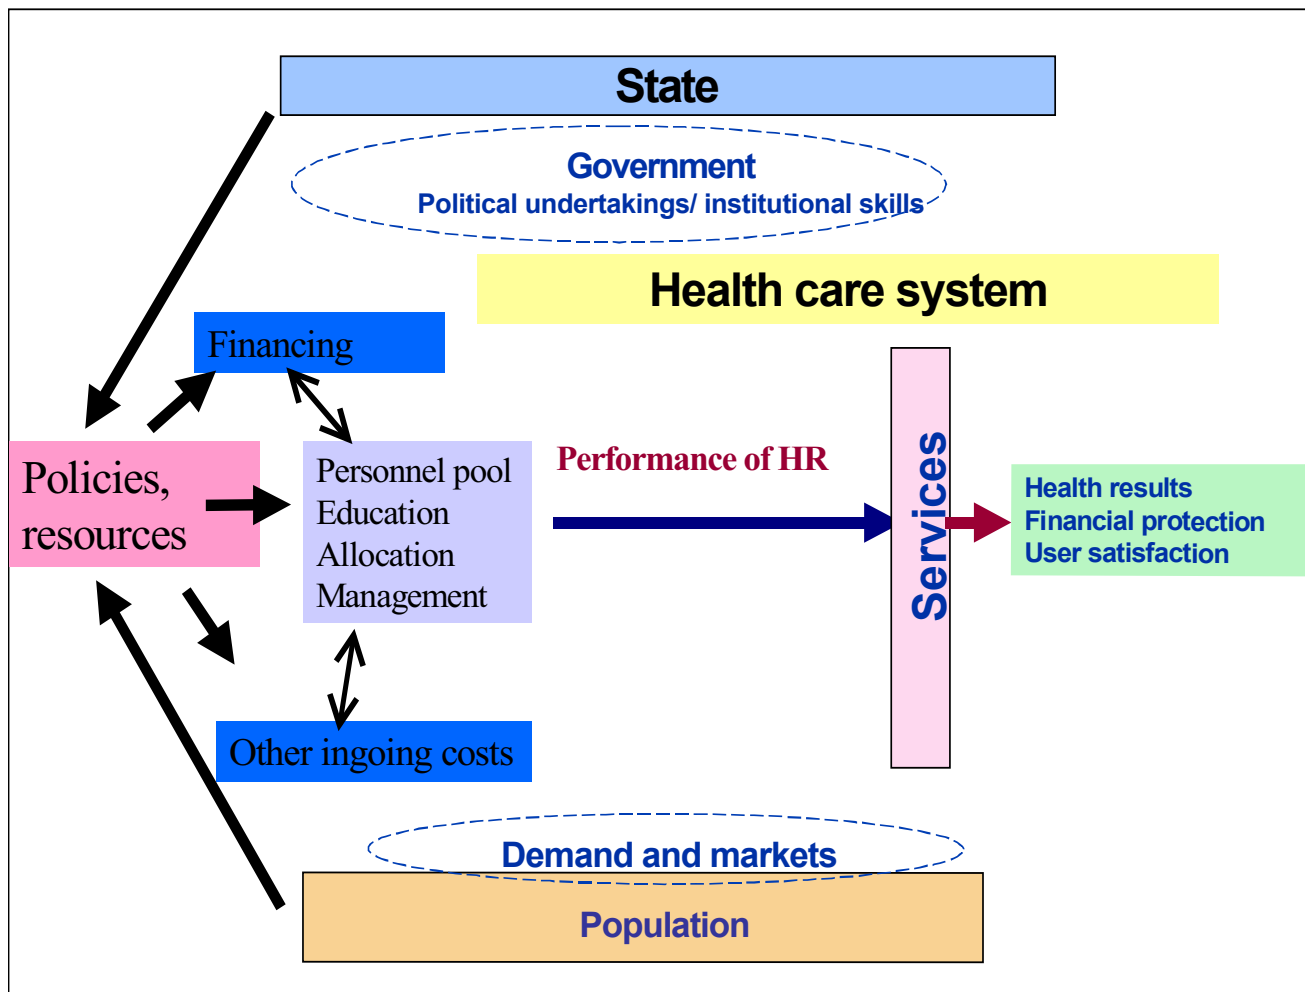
State

Government
Political undertakings/ institutional skills

Health care system

Financing

Policies, resources

Personnel pool
Education
Allocation
Management

Performance of HR

Services

Health results
Financial protection
User satisfaction

Other ingoing costs

Demand and markets

Population